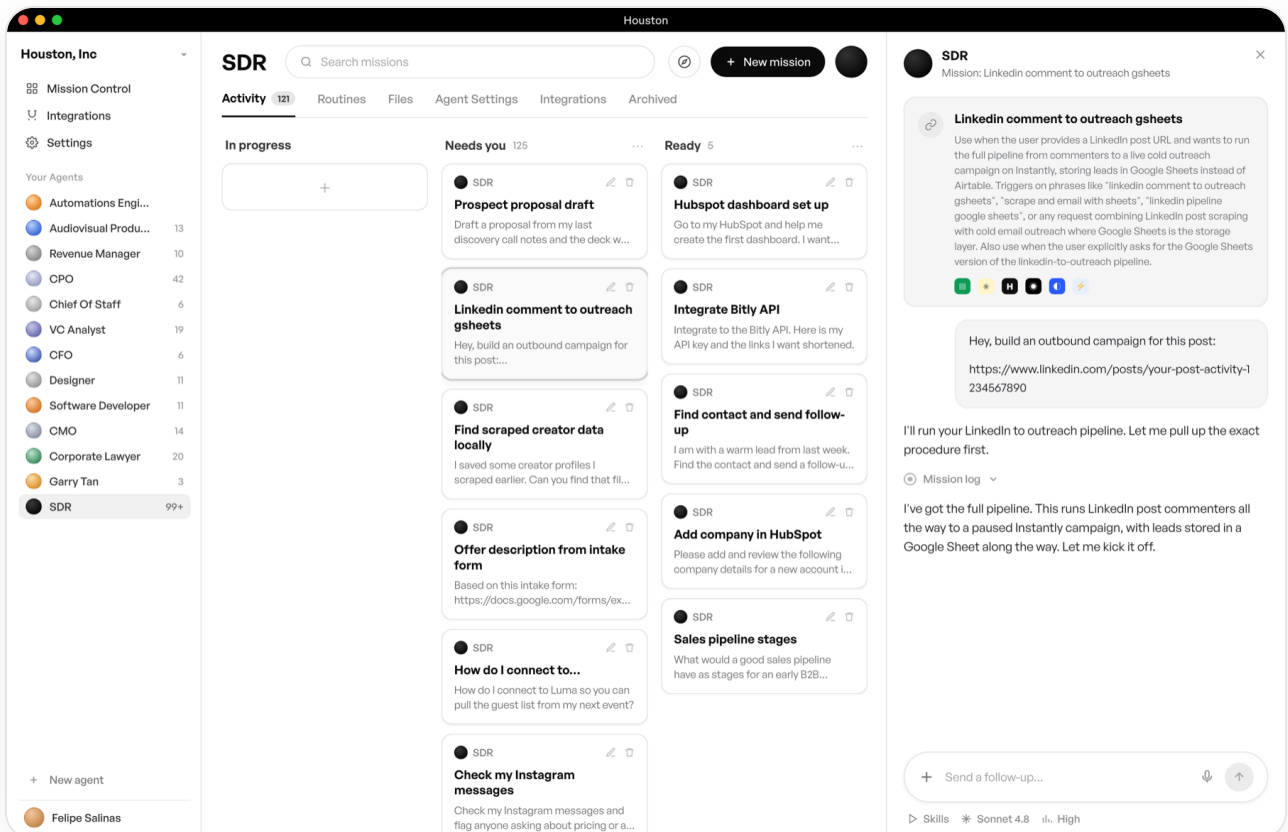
Houston

Houston, Inc

Mission Control
Integrations
Settings

Your Agents
Automations Engi...
Audiovisual Produ... 13
Revenue Manager 10
CPO 42
Chief Of Staff 6
VC Analyst 19
CFO 6
Designer 11
Software Developer 11
CMO 14
Corporate Lawyer 20
Garry Tan 3
SDR 99+

+ New agent

Felipe Salinas

SDR

Search missions

+ New mission

Activity 121 Routines Files Agent Settings Integrations Archived

In progress

+

Needs you 125

SDR
Prospect proposal draft
Draft a proposal from my last discovery call notes and the deck w...

SDR
Linkedin comment to outreach gsheets
Hey, build an outbound campaign for this post:...

SDR
Find scraped creator data locally
I saved some creator profiles I scraped earlier. Can you find that fil...

SDR
Offer description from intake form
Based on this intake form: https://docs.google.com/forms/ex...

SDR
How do I connect to...
How do I connect to Luma so you can pull the guest list from my next event?

SDR
Check my Instagram messages
Check my Instagram messages and flag anyone asking about pricing or a...

Ready 5

SDR
Hubspot dashboard set up
Go to my HubSpot and help me create the first dashboard. I want...

SDR
Integrate Bitly API
Integrate to the Bitly API. Here is my API key and the links I want shortened.

SDR
Find contact and send follow-up
I am with a warm lead from last week. Find the contact and send a follow-u...

SDR
Add company in HubSpot
Please add and review the following company details for a new account i...

SDR
Sales pipeline stages
What would a good sales pipeline have as stages for an early B2B...

SDR
Mission: Linkedin comment to outreach gsheets

Linkedin comment to outreach gsheets
Use when the user provides a LinkedIn post URL and wants to run the full pipeline from commenters to a live cold outreach campaign on Instantly, storing leads in Google Sheets instead of Airtable. Triggers on phrases like "linkedin comment to outreach gsheets", "scrape and email with sheets", "linkedin pipeline google sheets", or any request combining LinkedIn post scraping with cold email outreach where Google Sheets is the storage layer. Also use when the user explicitly asks for the Google Sheets version of the linkedin-to-outreach pipeline.

Hey, build an outbound campaign for this post:
https://www.linkedin.com/posts/your-post-activity-1234567890

I'll run your LinkedIn to outreach pipeline. Let me pull up the exact procedure first.

Mission log

I've got the full pipeline. This runs LinkedIn post commenters all the way to a paused Instantly campaign, with leads stored in a Google Sheet along the way. Let me kick it off.

Send a follow-up...

Skills Sonnet 4.8 High